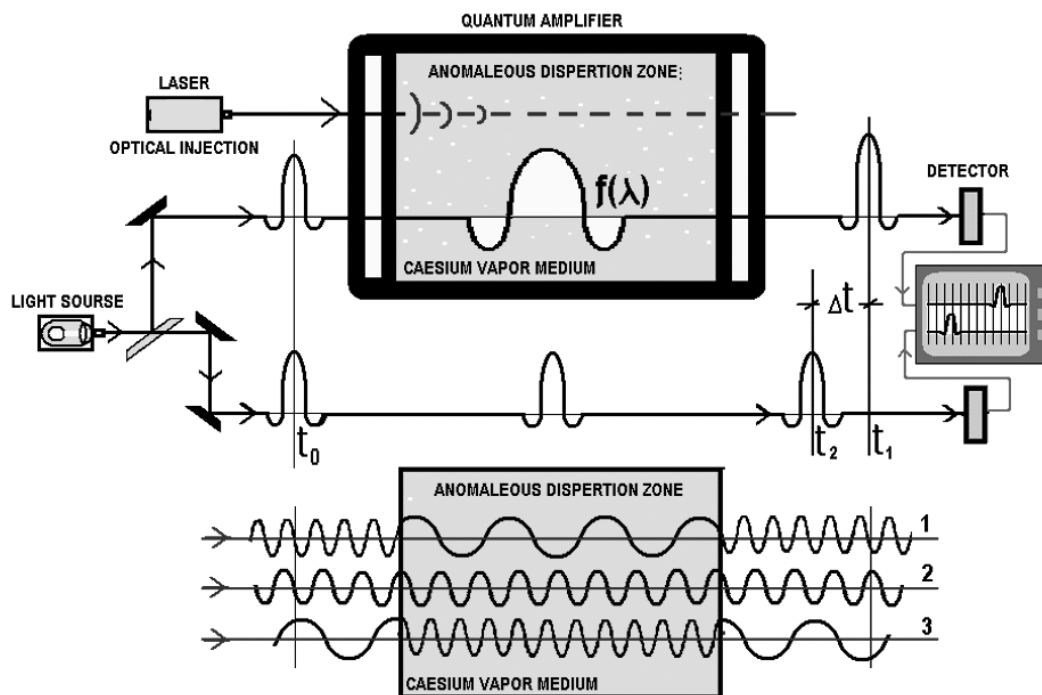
QUANTUM AMPLIFIER

ANOMALEOUS DISPERTION ZONE:

LASER

OPTICAL INJECTION

$f(\lambda)$

DETECTOR

CAESIUM VAPOR MEDIUM

LIGHT SOURSE

$\Delta t$

$t_0$

$t_2$

$t_1$

ANOMALEOUS DISPERTION ZONE

1

2

3

CAESIUM VAPOR MEDIUM